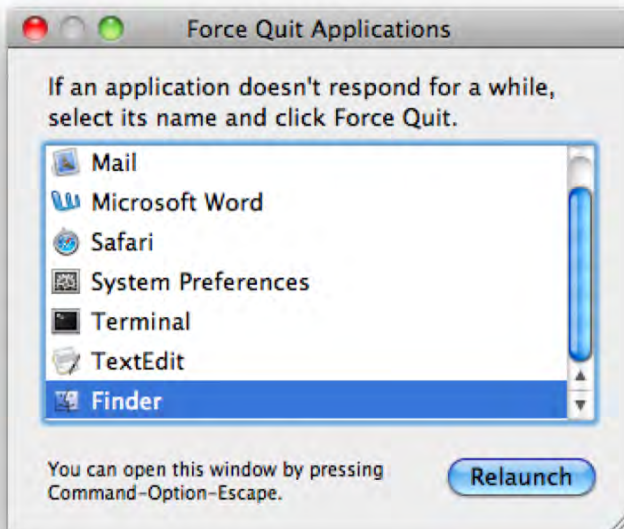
Force Quit Applications

If an application doesn't respond for a while, select its name and click Force Quit.

Mail
Microsoft Word
Safari
System Preferences
Terminal
TextEdit
Finder

You can open this window by pressing Command-Option-Escape.

Relaunch